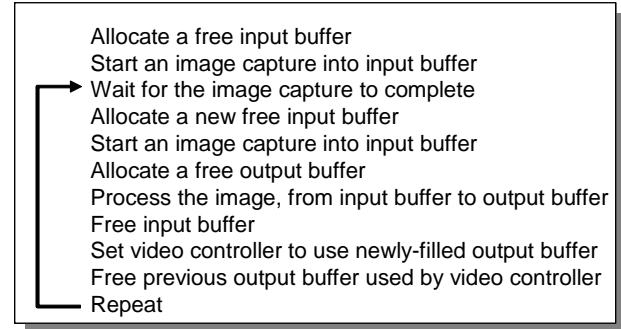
Allocate a free input buffer
Start an image capture into input buffer
Wait for the image capture to complete
Allocate a new free input buffer
Start an image capture into input buffer
Allocate a free output buffer
Process the image, from input buffer to output buffer
Free input buffer
Set video controller to use newly-filled output buffer
Free previous output buffer used by video controller
Repeat